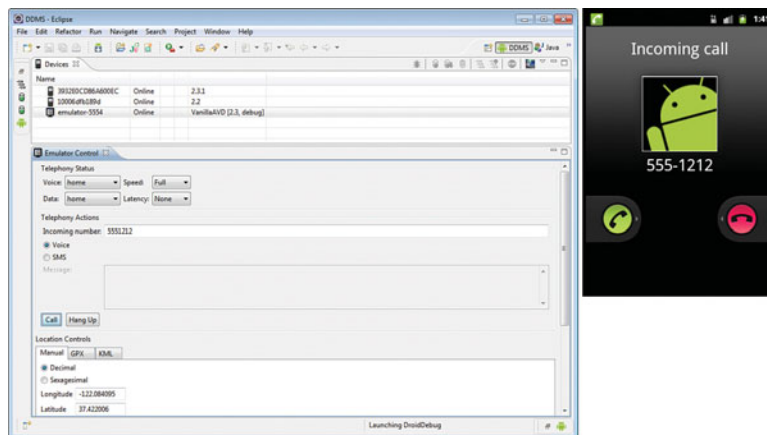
DDMS - Eclipse

File Edit Refactor Run Navigate Search Project Window Help

DDMS Java

Devices

Name

| | | |
|---|---|---|
| 393260C086A800EC | Online | 2.3.1 |
| 10006dfb189d | Online | 2.2 |
| emulator-5554 | Online | VanillaAVD [2.3, debug] |

Emulator Control

Telephony Status

Voice: home Speed: Full

Data: home Latency: None

Telephony Actions

Incoming number: 5551212

Voice

SMS

Message:

Call Hang Up

Location Controls

Manual GPX KML

Decimal

Sexagesimal

Longitude -122.084095

Latitude 37.422006

Launching DroidDebug

1:4

Incoming call

555-1212